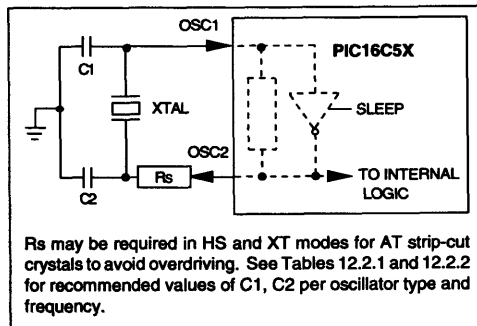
OSC1

PIC16C5X

C1

XTAL

SLEEP

OSC2

TO INTERNAL LOGIC

C2

Rs

Rs may be required in HS and XT modes for AT strip-cut crystals to avoid overdriving. See Tables 12.2.1 and 12.2.2 for recommended values of C1, C2 per oscillator type and frequency.